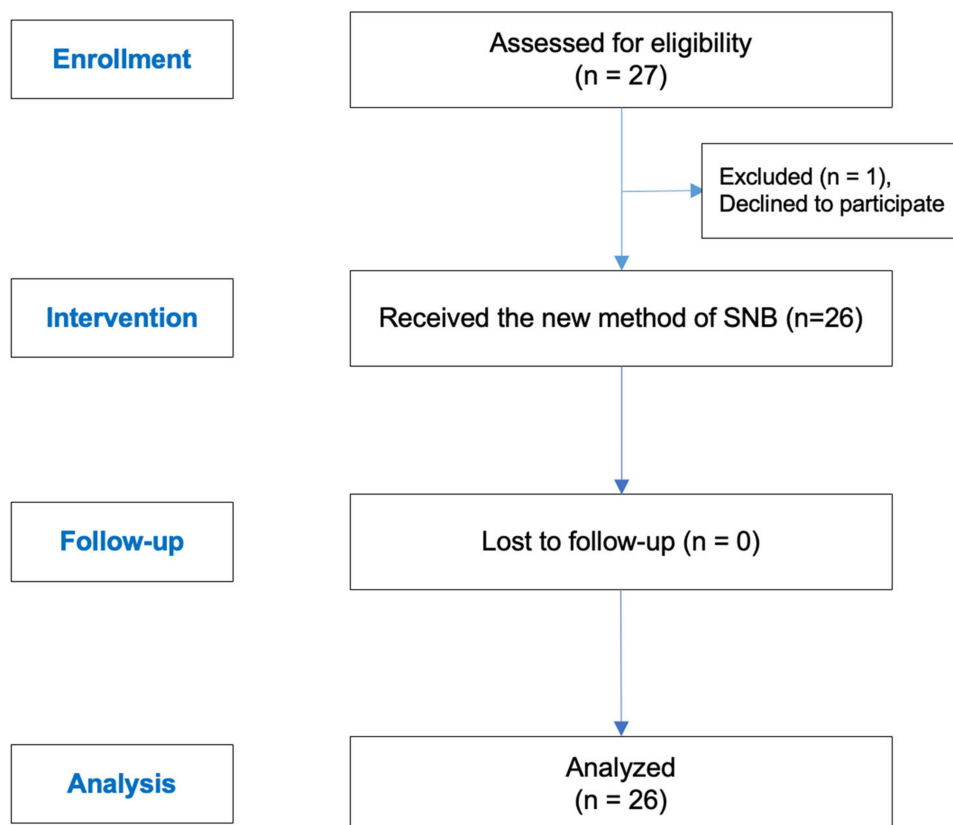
Enrollment

Assessed for eligibility
(n = 27)

Excluded (n = 1),
Declined to participate

Intervention

Received the new method of SNB (n=26)

Follow-up

Lost to follow-up (n = 0)

Analysis

Analyzed
(n = 26)